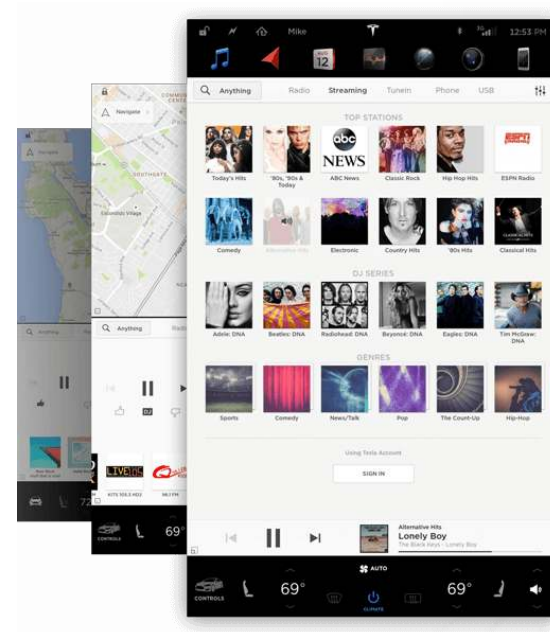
Mike

12:53 PM

12

Anything

Radio

Streaming

TuneIn

Phone

USB

TOP STATIONS

abc NEWS

ESPN Radio

Today's Hits

'80s, '90s & Today

ABC News

Classic Rock

Hip Hop Hits

ESPN Radio

Comedy

Alternative Hits

Electronic

Country Hits

'80s Hits

Classical Hits

DJ SERIES

Adele: DNA

Beatles: DNA

RadioHead: DNA

Beyoncé: DNA

Eagles: DNA

Tim McGraw: DNA

GENRES

Sports

Comedy

News/Talk

Pop

The Count-Up

Hip-Hop

Using Tesla Account

SIGN IN

Alternative Hits

Lonely Boy

The Black Keys - Lonely Boy

AUTO

69°

69°

CONTROLS

CLIMATE

Navigate

Anything

69°

CONTROLS

LIVE

Navigate

Anything